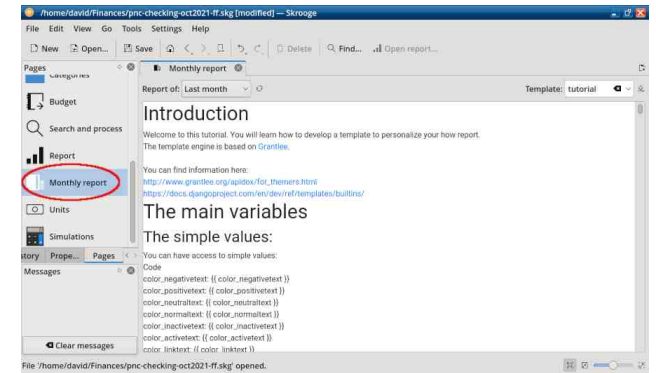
/home/david/Finances/pnc-checking-oct2021-ff.skg [modified] — Skrooge

File Edit View Go Tools Settings Help

New Open... Save Delete Find... Open report...

Pages

Categories

Budget

Search and process

Report

Monthly report

Units

Simulations

story Prope... Pages

Messages

Clear messages

Monthly report

Report of: Last month

Template: tutorial

Introduction

Welcome to this tutorial. You will learn how to develop a template to personalize your how report.
The template engine is based on Grantlee.

You can find information here:
http://www.grantlee.org/apidox/for_themers.html
https://docs.djangoproject.com/en/dev/ref/templates/builtins/

The main variables

The simple values:

You can have access to simple values:
Code
color_negativetext: {{ color_negativetext }}
color_positivetext: {{ color_positivetext }}
color_neutraltext: {{ color_neutraltext }}
color_normaltext: {{ color_normaltext }}
color_inactivetext: {{ color_inactivetext }}
color_activetext: {{ color_activetext }}
color_linktext: {{ color_linktext }}

File '/home/david/Finances/pnc-checking-oct2021-ff.skg' opened.